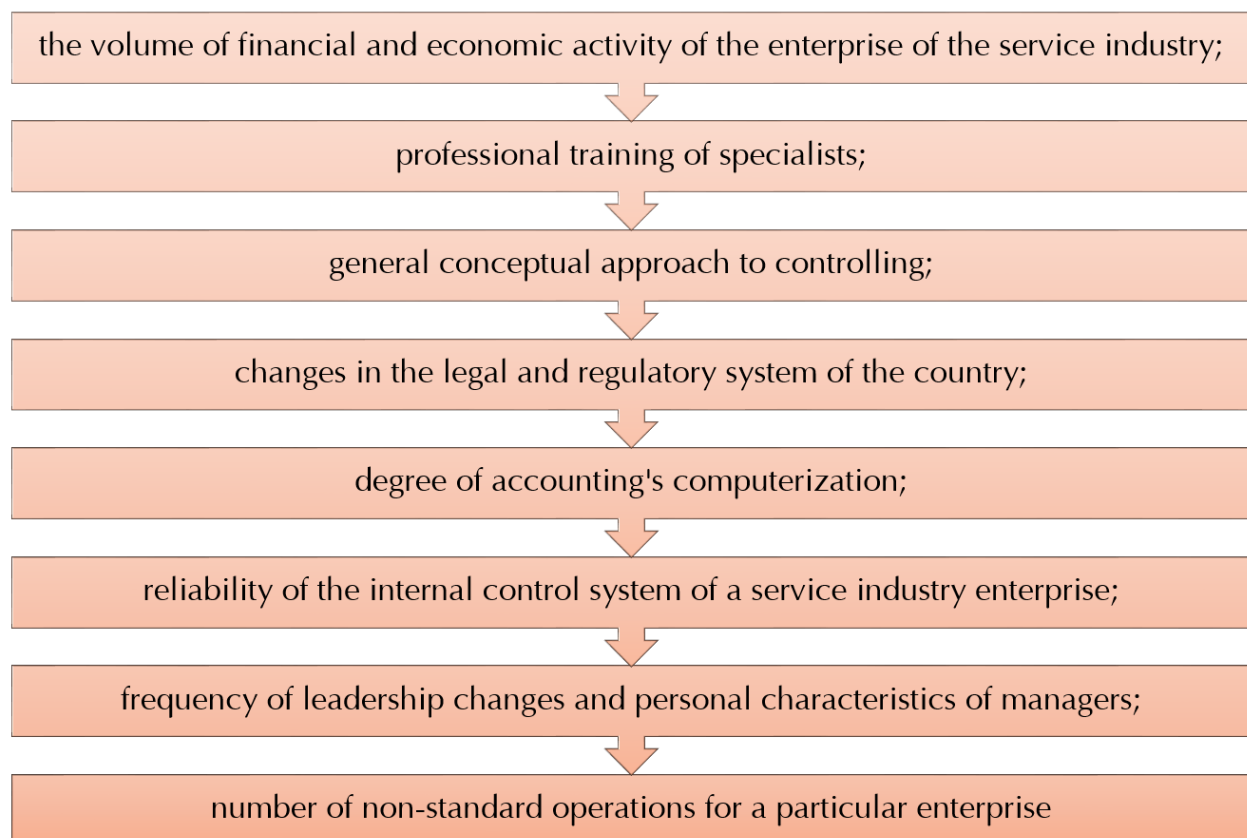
the volume of financial and economic activity of the enterprise of the service industry;

professional training of specialists;

general conceptual approach to controlling;

changes in the legal and regulatory system of the country;

degree of accounting's computerization;

reliability of the internal control system of a service industry enterprise;

frequency of leadership changes and personal characteristics of managers;

number of non-standard operations for a particular enterprise